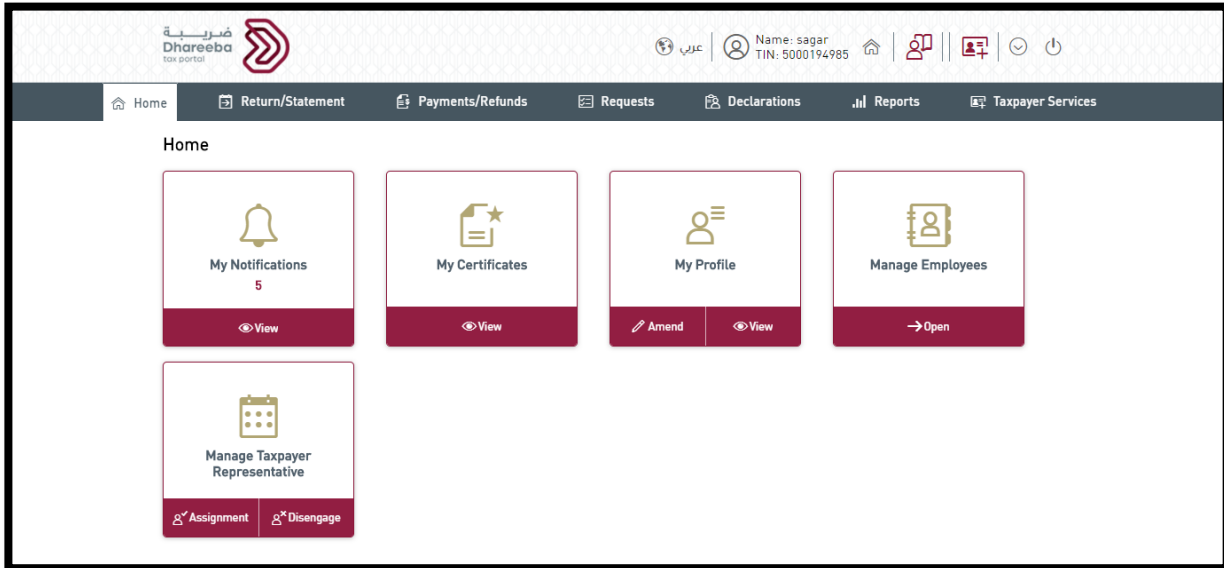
ضريبة
Dhareeba
tax portal

عربي
Name: sagar
TIN: 5000194985

Home
Return/Statement
Payments/Refunds
Requests
Declarations
Reports
Taxpayer Services

Home

My Notifications
5
View

My Certificates
View

My Profile
Amend
View

Manage Employees
Open

Manage Taxpayer Representative
Assignment
Disengage